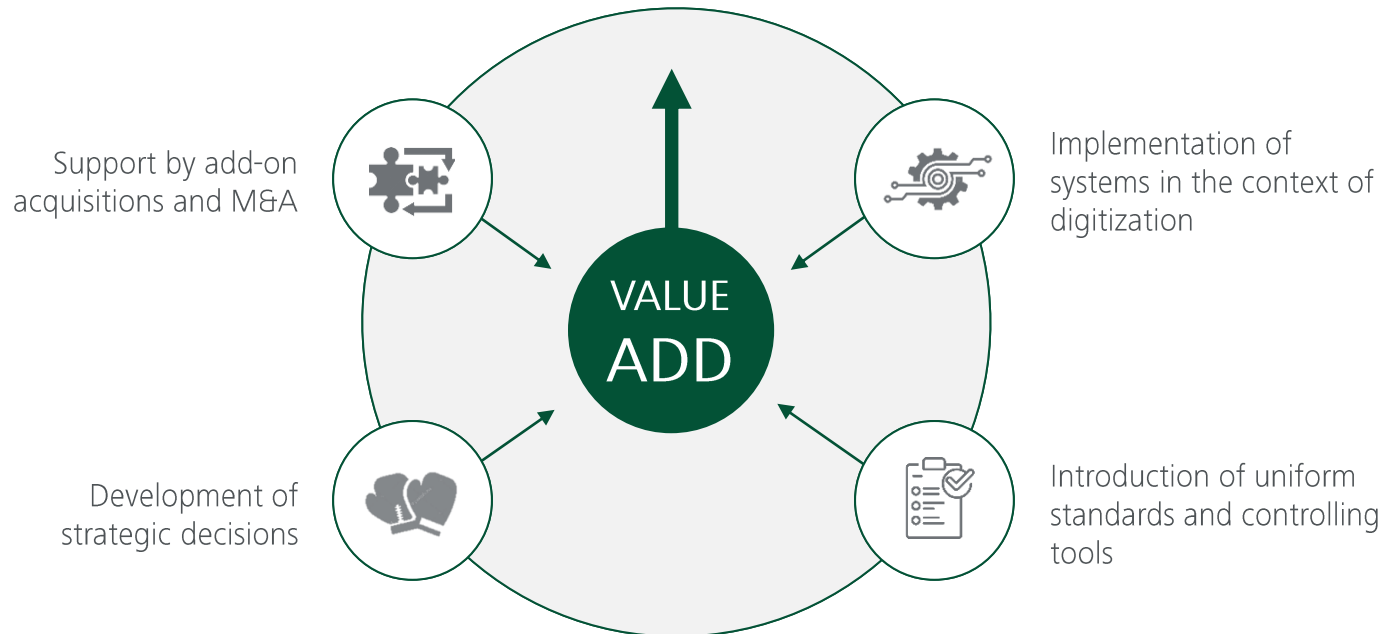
Support by add-on acquisitions and M&A

Implementation of systems in the context of digitization

VALUE ADD

Development of strategic decisions

Introduction of uniform standards and controlling tools